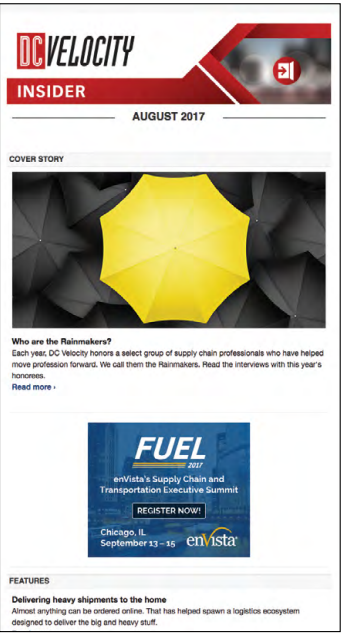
DC VELOCITY

INSIDER

AUGUST 2017

COVER STORY

Who are the Rainmakers?

Each year, DC Velocity honors a select group of supply chain professionals who have helped move profession forward. We call them the Rainmakers. Read the interviews with this year's honorees.

Read more ›

FUEL 2017

enVista's Supply Chain and Transportation Executive Summit

REGISTER NOW!

Chicago, IL
September 13 – 15

enVista

FEATURES

Delivering heavy shipments to the home

Almost anything can be ordered online. That has helped spawn a logistics ecosystem designed to deliver the big and heavy stuff.